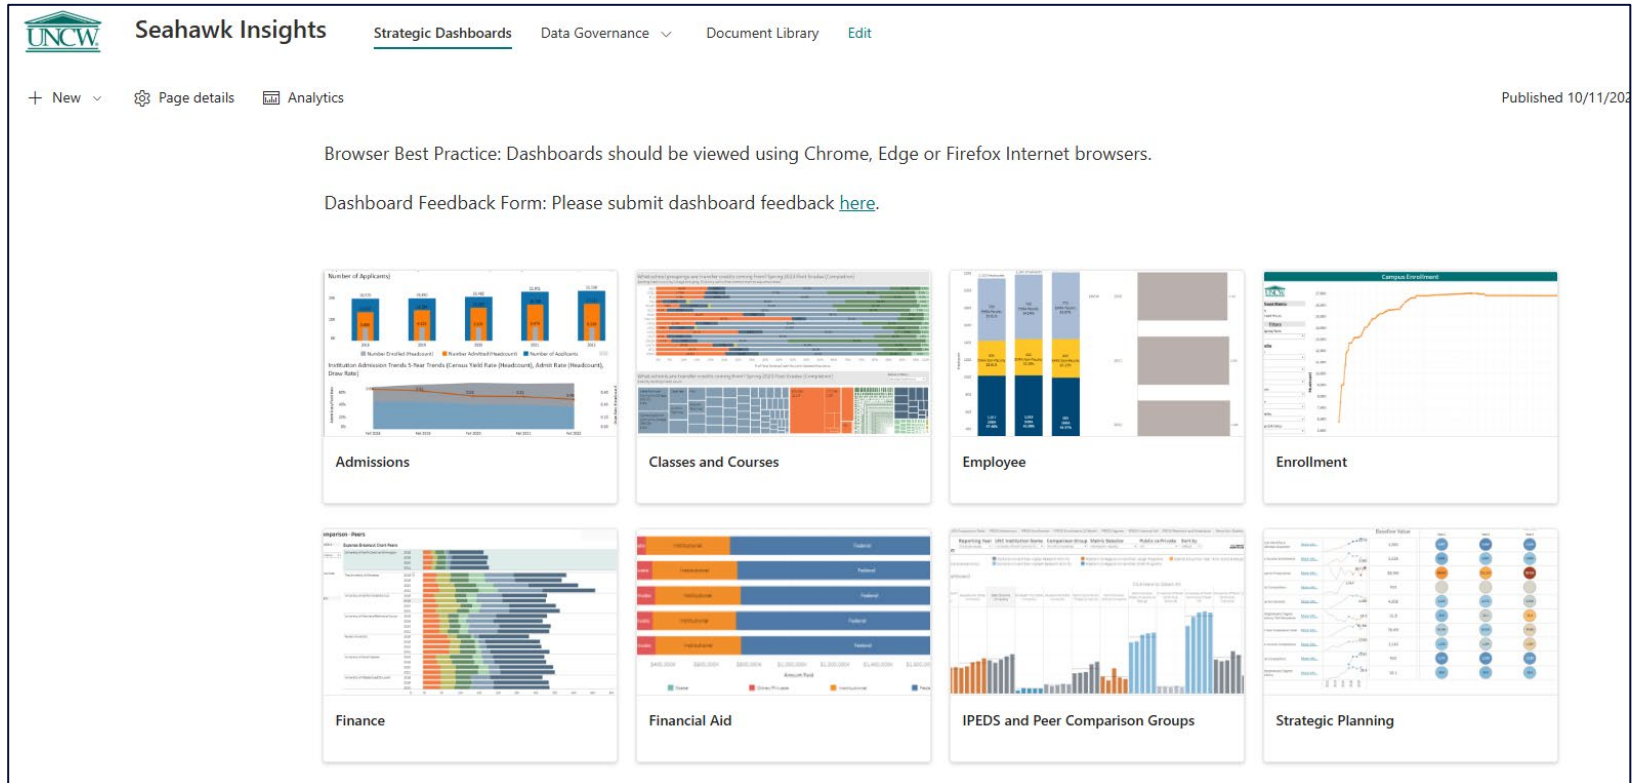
UNCW

Seahawk Insights

Strategic Dashboards    Data Governance    Document Library    Edit

+ New    Page details    Analytics

Published 10/11/20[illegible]

Browser Best Practice: Dashboards should be viewed using Chrome, Edge or Firefox Internet browsers.

Dashboard Feedback Form: Please submit dashboard feedback here.

Number of Applicants

Institution Admission Trends 5-Year Trends (Census Yield Rate (Headcount), Admit Rate (Headcount), Draw Rate)

Admissions

Classes and Courses

Employee

Campus Enrollment

Enrollment

Finance

Institutional

Federal

Financial Aid

IPEDS and Peer Comparison Groups

Strategic Planning